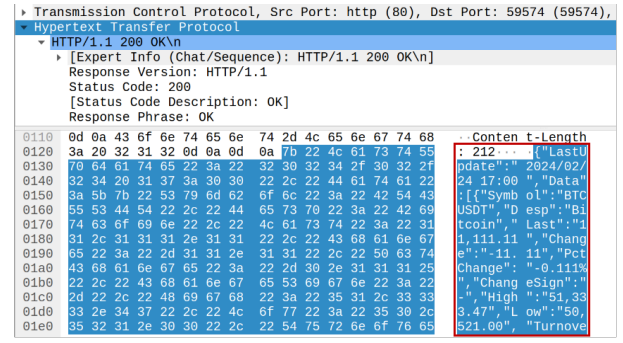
▸ Transmission Control Protocol, Src Port: http (80), Dst Port: 59574 (59574),
▾ Hypertext Transfer Protocol
▾ HTTP/1.1 200 OK\n
▸ [Expert Info (Chat/Sequence): HTTP/1.1 200 OK\n]
Response Version: HTTP/1.1
Status Code: 200
[Status Code Description: OK]
Response Phrase: OK

| | | |
|---|---|---|
| 0110 | 0d 0a 43 6f 6e 74 65 6e 74 2d 4c 65 6e 67 74 68 | ··Conten t-Length |
| 0120 | 3a 20 32 31 32 0d 0a 0d 0a 7b 22 4c 61 73 74 55 | : 212···· {"LastU |
| 0130 | 70 64 61 74 65 22 3a 22 32 30 32 34 2f 30 32 2f | pdate":" 2024/02/ |
| 0140 | 32 34 20 31 37 3a 30 30 22 2c 22 44 61 74 61 22 | 24 17:00 ","Data" |
| 0150 | 3a 5b 7b 22 53 79 6d 62 6f 6c 22 3a 22 42 54 43 | :[{"Symb ol":"BTC |
| 0160 | 55 53 44 54 22 2c 22 44 65 73 70 22 3a 22 42 69 | USDT","D esp":"Bi |
| 0170 | 74 63 6f 69 6e 22 2c 22 4c 61 73 74 22 3a 22 31 | tcoin"," Last":"1 |
| 0180 | 31 2c 31 31 31 2e 31 31 22 2c 22 43 68 61 6e 67 | 1,111.11 ","Chang |
| 0190 | 65 22 3a 22 2d 31 31 2e 31 31 22 2c 22 50 63 74 | e":"-11. 11","Pct |
| 01a0 | 43 68 61 6e 67 65 22 3a 22 2d 30 2e 31 31 31 25 | Change": "-0.111% |
| 01b0 | 22 2c 22 43 68 61 6e 67 65 53 69 67 6e 22 3a 22 | ","Chang eSign":" |
| 01c0 | 2d 22 2c 22 48 69 67 68 22 3a 22 35 31 2c 33 33 | -","High ":"51,33 |
| 01d0 | 33 2e 34 37 22 2c 22 4c 6f 77 22 3a 22 35 30 2c | 3.47","L ow":"50, |
| 01e0 | 35 32 31 2e 30 30 22 2c 22 54 75 72 6e 6f 76 65 | 521.00", "Turnove |